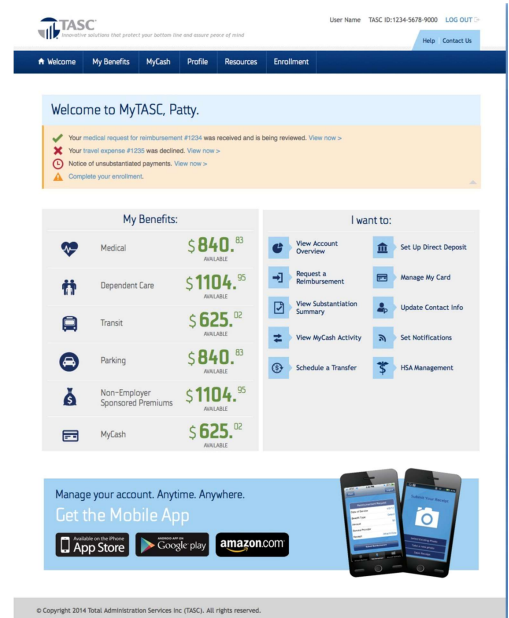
TASC
Innovative solutions that protect your bottom line and assure peace of mind

User Name TASC ID:1234-5678-9000 LOG OUT

Help Contact Us

Welcome My Benefits MyCash Profile Resources Enrollment

Welcome to MyTASC, Patty.

Your medical request for reimbursement #1234 was received and is being reviewed. View now >
Your travel expense #1235 was declined. View now >
Notice of unsubstantiated payments. View now >
Complete your enrollment.

My Benefits:

Medical $840.$^{83}$ AVAILABLE

Dependent Care $1104.$^{95}$ AVAILABLE

Transit $625.$^{02}$ AVAILABLE

Parking $840.$^{83}$ AVAILABLE

Non-Employer Sponsored Premiums $1104.$^{95}$ AVAILABLE

MyCash $625.$^{02}$ AVAILABLE

I want to:

View Account Overview
Set Up Direct Deposit
Request a Reimbursement
Manage My Card
View Substantiation Summary
Update Contact Info
View MyCash Activity
Set Notifications
Schedule a Transfer
HSA Management

Manage your account. Anytime. Anywhere.
Get the Mobile App
Available on the iPhone App Store
ANDROID APP ON Google play
amazon.com

© Copyright 2014 Total Administration Services Inc (TASC). All rights reserved.